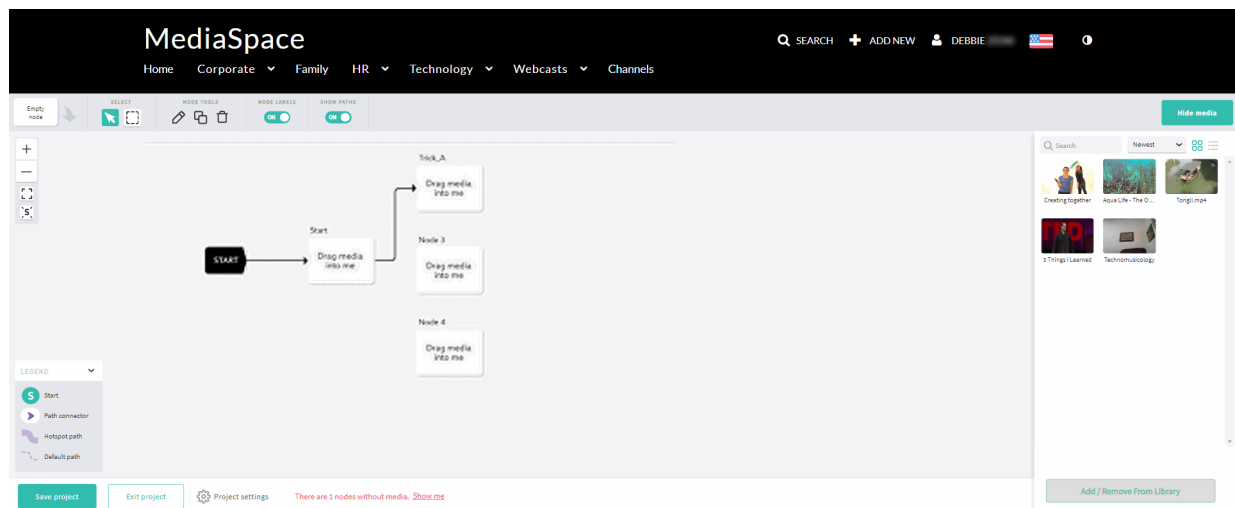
MediaSpace

SEARCH ADD NEW DEBBIE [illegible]

Home Corporate Family HR Technology Webcasts Channels

Empty node

SELECT NODE TOOLS NODE LABELS ON SHOW PATHS ON

Hide media

Trick_A
Drag media into me

Start
START
Drag media into me

Node 3
Drag media into me

Node 4
Drag media into me

LEGEND
S Start
Path connector
Hotspot path
Default path

Search Newest

Creating together Aqua Life - The O... Tong!.mp4
3 Things I Learned Technomusicology

Save project Exit project Project settings There are 1 nodes without media. Show me

Add / Remove From Library